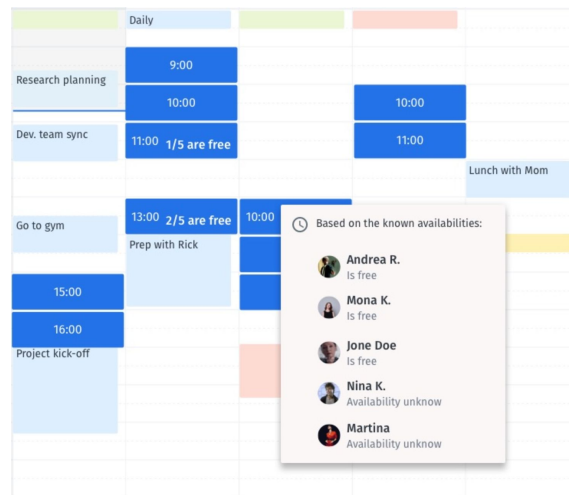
Daily

9:00

Research planning

10:00

10:00

Dev. team sync

11:00 1/5 are free

11:00

Lunch with Mom

Go to gym

13:00 2/5 are free

10:00

Prep with Rick

Based on the known availabilities:

Andrea R.
Is free

Mona K.
Is free

Jone Doe
Is free

Nina K.
Availability unknow

Martina
Availability unknow

15:00

16:00

Project kick-off